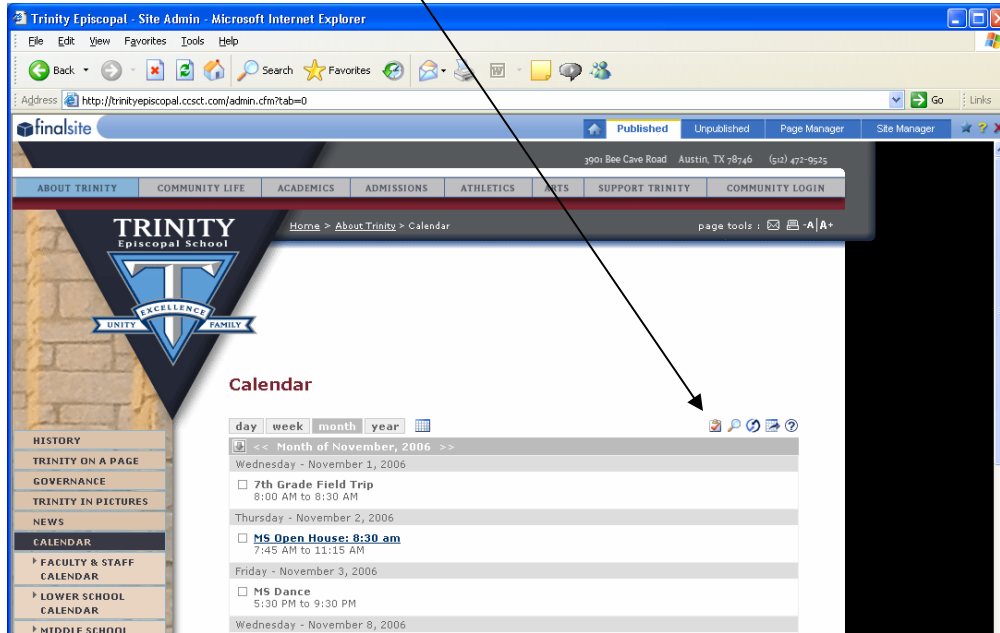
Trinity Episcopal - Site Admin - Microsoft Internet Explorer

File Edit View Favorites Tools Help

Back Search Favorites

Address http://trinityepiscopal.ccsct.com/admin.cfm?tab=0 Go Links

finalsite Published Unpublished Page Manager Site Manager

3901 Bee Cave Road Austin, TX 78746 (512) 472-9525

ABOUT TRINITY COMMUNITY LIFE ACADEMICS ADMISSIONS ATHLETICS ARTS SUPPORT TRINITY COMMUNITY LOGIN

TRINITY Episcopal School

EXCELLENCE UNITY FAMILY

Home > About Trinity > Calendar

page tools : -A | A+

Calendar

day week month year

<< Month of November, 2006 >>

Wednesday - November 1, 2006

7th Grade Field Trip
8:00 AM to 8:30 AM

Thursday - November 2, 2006

MS Open House: 8:30 am
7:45 AM to 11:15 AM

Friday - November 3, 2006

MS Dance
5:30 PM to 9:30 PM

Wednesday - November 8, 2006

HISTORY
TRINITY ON A PAGE
GOVERNANCE
TRINITY IN PICTURES
NEWS
CALENDAR
FACULTY & STAFF CALENDAR
LOWER SCHOOL CALENDAR
MIDDLE SCHOOL